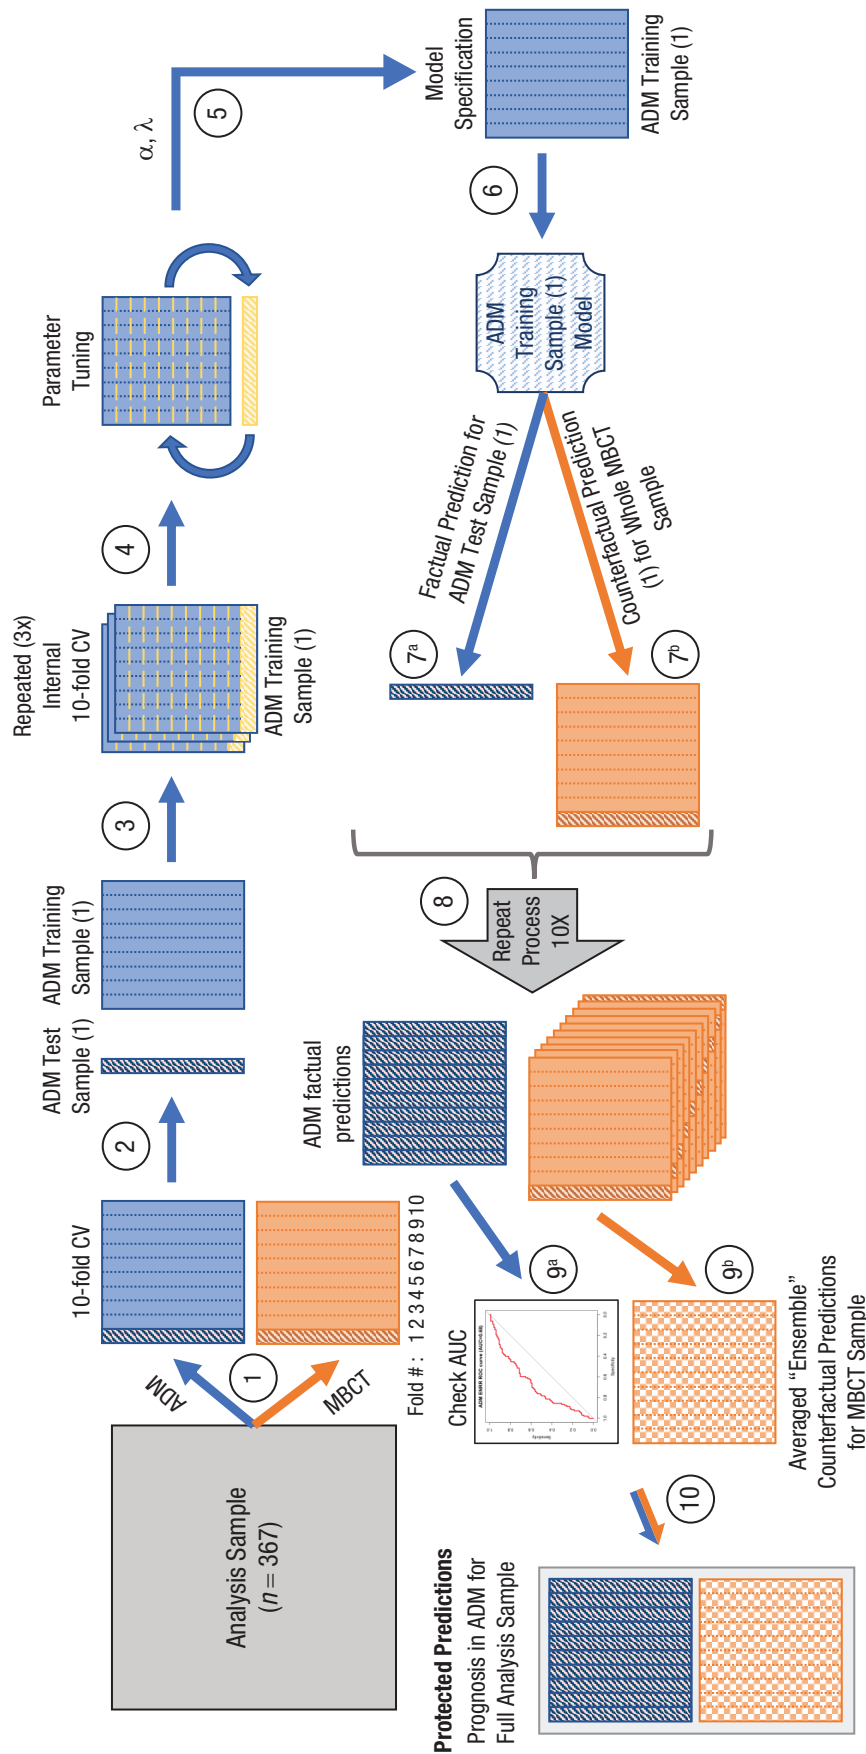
Analysis Sample ($n = 367$)

1

ADM

MBCT

10-fold CV

Fold #: 1 2 3 4 5 6 7 8 9 10

2

ADM Test Sample (1)

ADM Training Sample (1)

3

Repeated (3x) Internal 10-fold CV

ADM Training Sample (1)

4

Parameter Tuning

5

α, λ

Model Specification

ADM Training Sample (1)

6

ADM Training Sample (1) Model

Factual Prediction for ADM Test Sample (1)

Counterfactual Prediction (1) for Whole MBCT Sample

7$^a$

7$^b$

8

Repeat Process 10X

ADM factual predictions

9$^a$

Check AUC

ADM EMBR ROC curve (AUC=0.68)

9$^b$

Averaged "Ensemble" Counterfactual Predictions for MBCT Sample

10

Protected Predictions

Prognosis in ADM for Full Analysis Sample